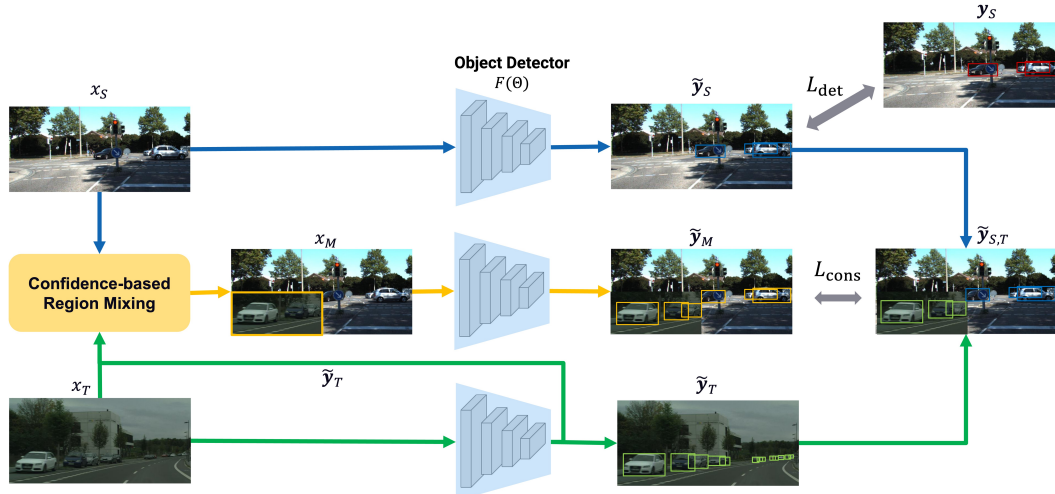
$\boldsymbol{y}_S$

Object Detector

$F(\Theta)$

$x_S$

$L_{\text{det}}$

$\widetilde{\boldsymbol{y}}_S$

$x_M$

$\widetilde{\boldsymbol{y}}_M$

$\widetilde{\boldsymbol{y}}_{S,T}$

Confidence-based Region Mixing

$L_{\text{cons}}$

$x_T$

$\widetilde{\boldsymbol{y}}_T$

$\widetilde{\boldsymbol{y}}_T$